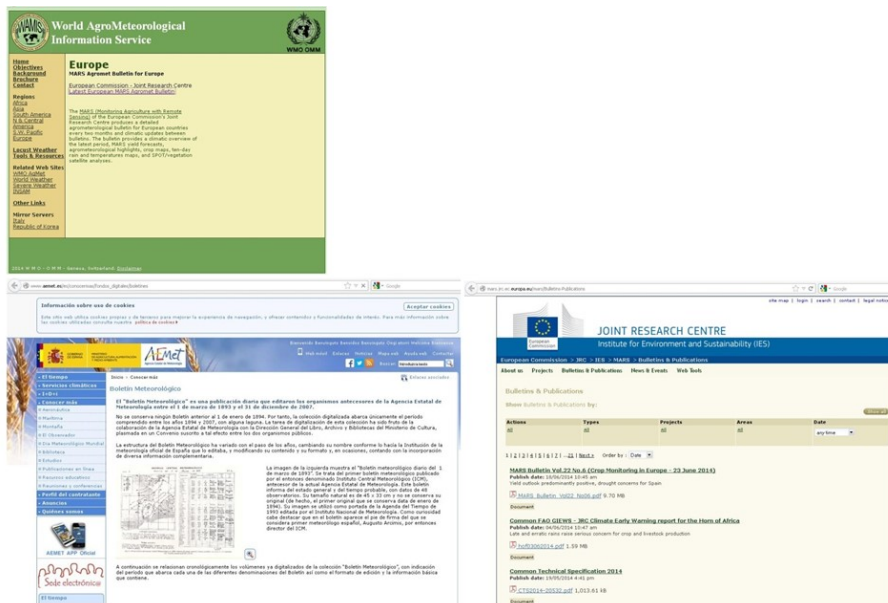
WAMIS World AgroMeteorological Information Service

WMO OMM

Home
Objectives
Background
Brochure
Contact

Regions
Africa
Asia
South America
N & Central America
S.W. Pacific
Europe

Lacust Weather Tools & Resources

Related Web Sites
WMO AgMet
World Weather
Severe Weather
INSAM

Other Links

Mirror Servers
Italy
Republic of Korea

Europe
MARS Agromet Bulletin for Europe

European Commission - Joint Research Centre
Latest European MARS Agromet Bulletin

The MARS (Monitoring Agriculture with Remote Sensing) of the European Commission's Joint Research Centre produces a detailed agrometeorological bulletin for European countries every two months and climate updates between bulletins. The bulletin provides a climatic overview of the latest period, MARS yield forecasts, agrometeorological highlights, crop maps, ten-day rain and temperature maps, and SPOT/vegetation satellite analyses.

2014 © W M O - O M M - Geneva, Switzerland. Disclaimer

www.aemet.es/es/conocermas/fondos_digitales/boletines

Información sobre uso de cookies

Aceptar cookies

AEMet

El tiempo
Servicios climáticos
I+D+i
Conocer más
Boletín Meteorológico

El "Boletín Meteorológico" es una publicación diaria que editaron los organismos antecesores de la Agencia Estatal de Meteorología entre el 1 de marzo de 1893 y el 31 de diciembre de 2007.

AEMET APP Oficial

Sede electrónica

mars.jrc.ec.europa.eu/mars/Bulletins-Publications

JOINT RESEARCH CENTRE
Institute for Environment and Sustainability (IES)

European Commission > JRC > IES > MARS > Bulletins & Publications

About us Projects Bulletins & Publications News & Events Web Tools

Bulletins & Publications

Show Bulletins & Publications by:

| Actions | Types | Projects | Areas | Date |
|---|---|---|---|---|
| All | All | All | All | any time |

1 | 2 | 3 | 4 | 5 | 6 | 7 | ... 21 | Next » Order by : Date

MARS Bulletin Vol.22 No.6 (Crop Monitoring in Europe - 23 June 2014)
Publish date: 23/06/2014 10:45 am
Yield outlook predominantly positive, drought concerns for Spain
MARS_Bulletin_Vol22_No6.pdf 9.70 Mb
Document

Common FAO GIEWS - JRC Climate Early Warning report for the Horn of Africa
Publish date: 04/06/2014 10:47 am
Late and erratic rains raise serious concern for crop and livestock production
hoft03062014.pdf 1.59 Mb
Document

Common Technical Specification 2014
Publish date: 19/05/2014 4:41 pm
CTS2014-20530.pdf 1,013.61 kb
Document